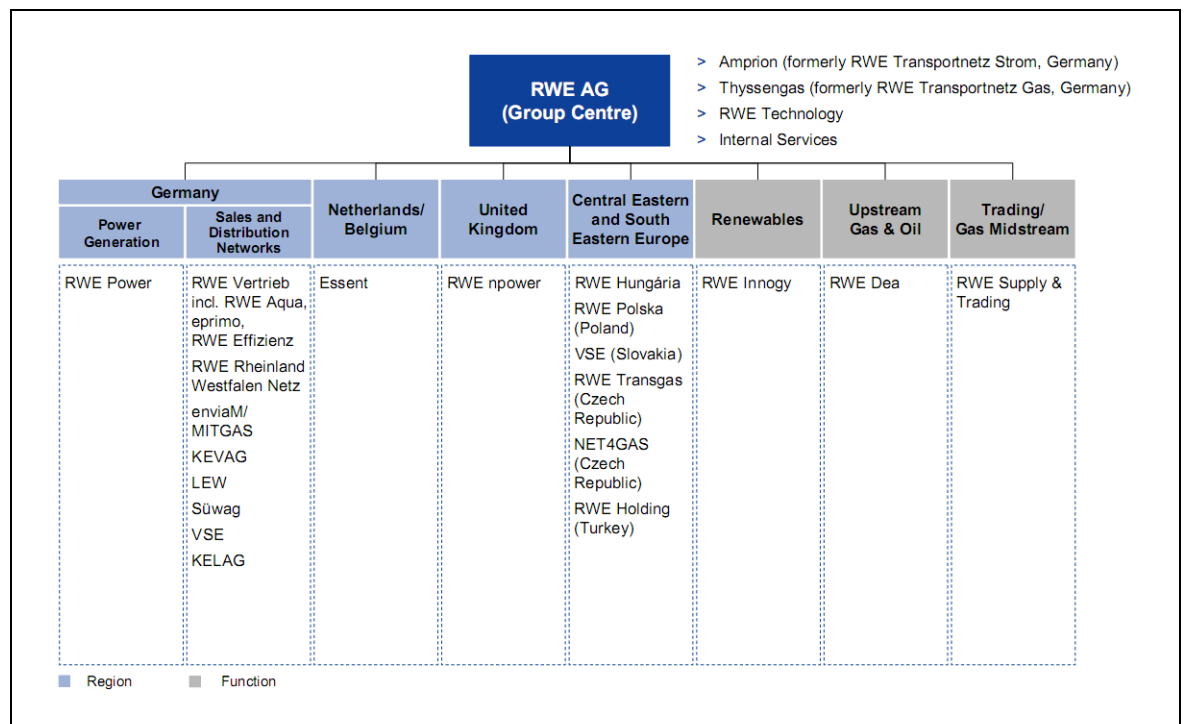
RWE AG
(Group Centre)

> Amprion (formerly RWE Transportnetz Strom, Germany)
> Thyssengas (formerly RWE Transportnetz Gas, Germany)
> RWE Technology
> Internal Services

| Germany: Power Generation | Germany: Sales and Distribution Networks | Netherlands/ Belgium | United Kingdom | Central Eastern and South Eastern Europe | Renewables | Upstream Gas & Oil | Trading/ Gas Midstream |
|---|---|---|---|---|---|---|---|
| RWE Power | RWE Vertrieb incl. RWE Aqua, eprimo, RWE Effizienz<br>RWE Rheinland Westfalen Netz<br>enviaM/ MITGAS<br>KEVAG<br>LEW<br>Süwag<br>VSE<br>KELAG | Essent | RWE npower | RWE Hungária<br>RWE Polska (Poland)<br>VSE (Slovakia)<br>RWE Transgas (Czech Republic)<br>NET4GAS (Czech Republic)<br>RWE Holding (Turkey) | RWE Innogy | RWE Dea | RWE Supply & Trading |

Region
Function